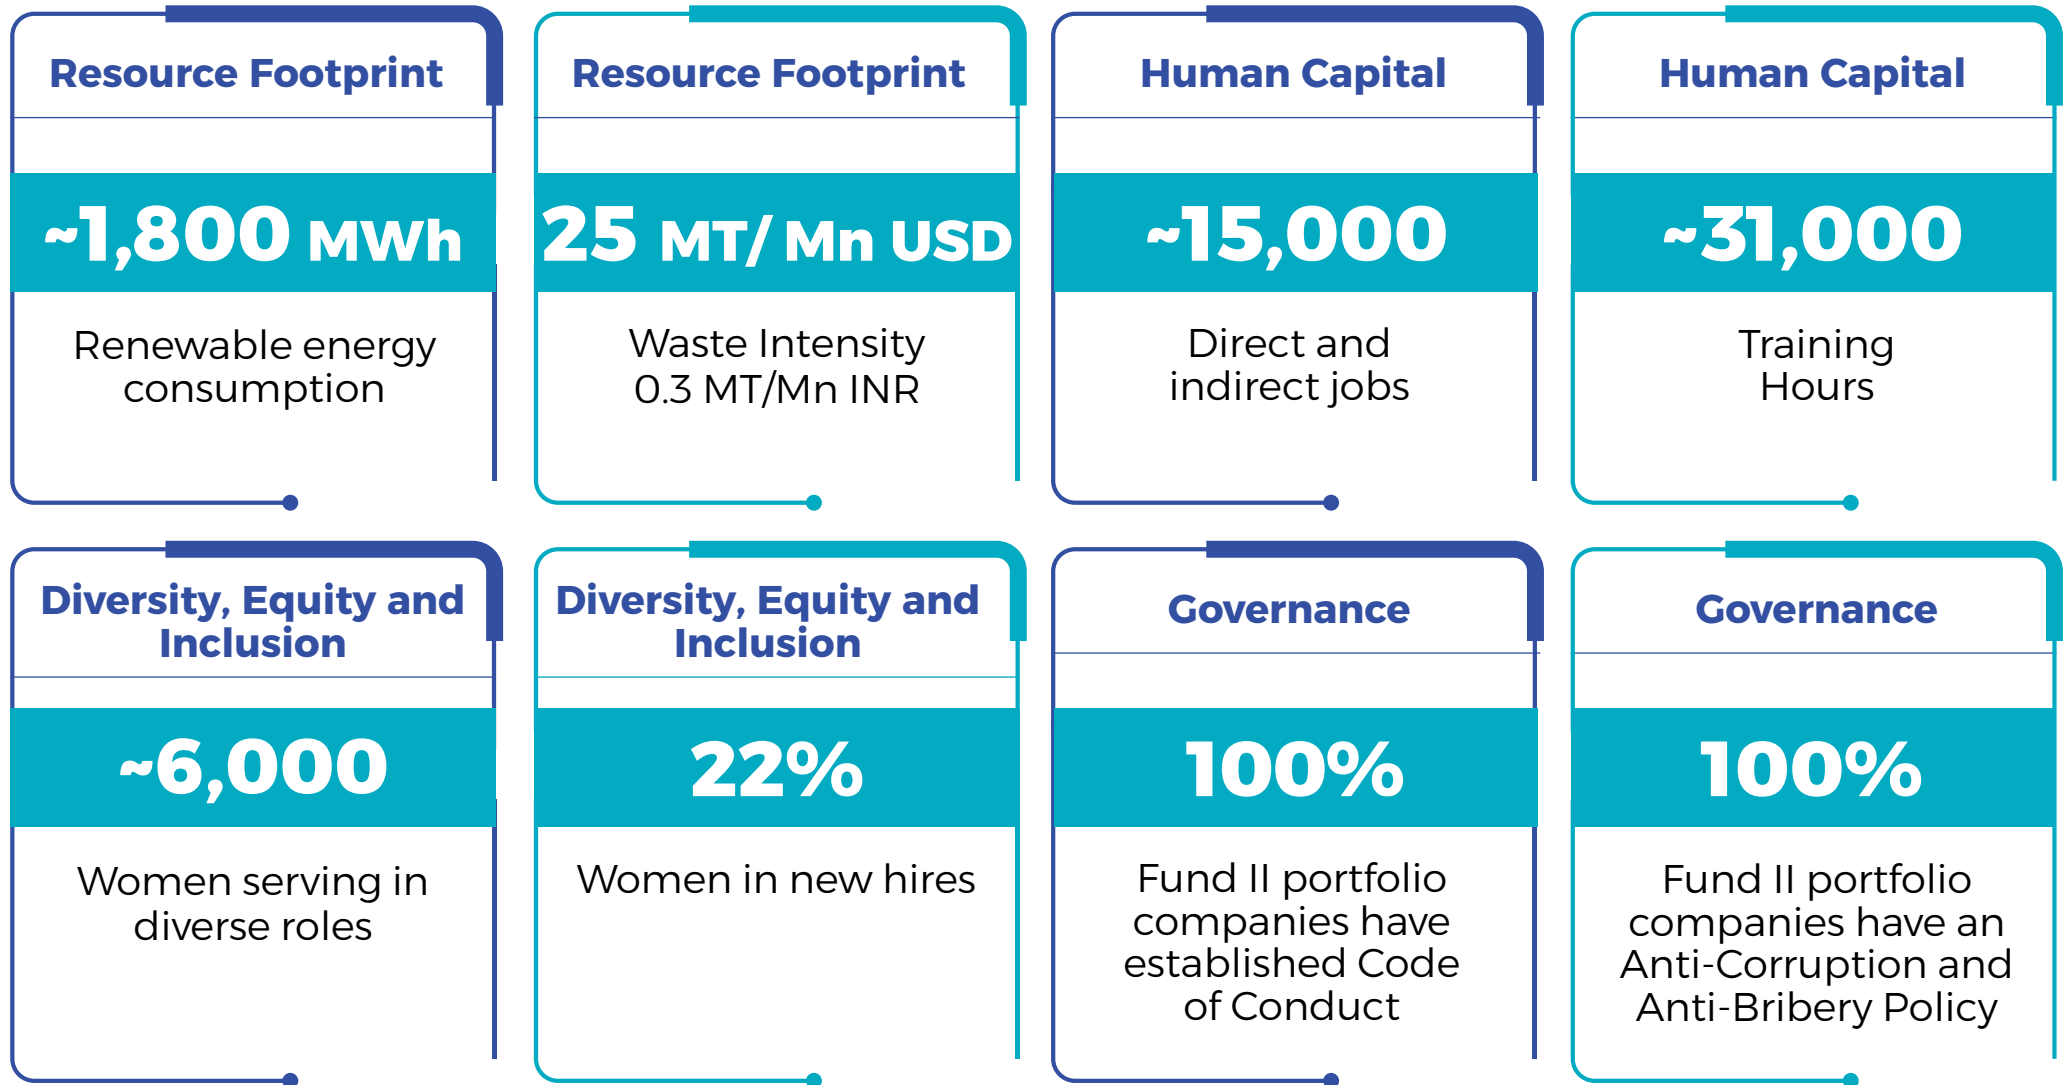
Resource Footprint

~1,800 MWh

Renewable energy consumption

Resource Footprint

25 MT/ Mn USD

Waste Intensity 0.3 MT/Mn INR

Human Capital

~15,000

Direct and indirect jobs

Human Capital

~31,000

Training Hours

Diversity, Equity and Inclusion

~6,000

Women serving in diverse roles

Diversity, Equity and Inclusion

22%

Women in new hires

Governance

100%

Fund II portfolio companies have established Code of Conduct

Governance

100%

Fund II portfolio companies have an Anti-Corruption and Anti-Bribery Policy